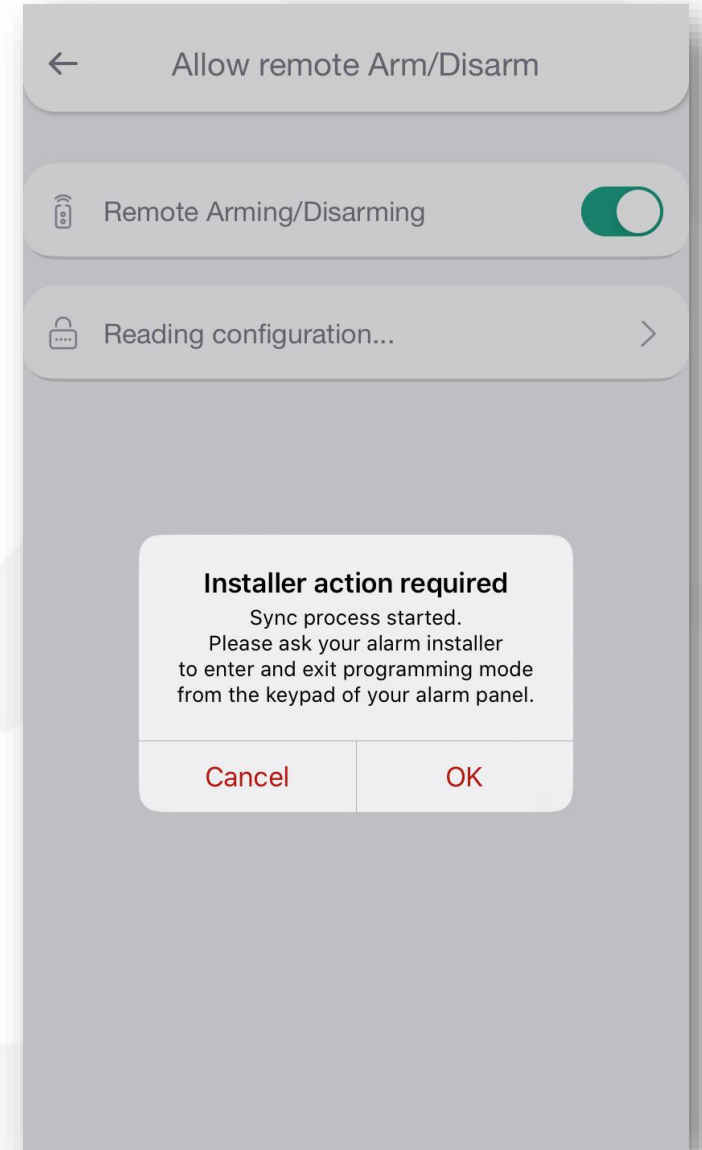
Allow remote Arm/Disarm

Remote Arming/Disarming

Reading configuration...

Installer action required
Sync process started.
Please ask your alarm installer to enter and exit programming mode from the keypad of your alarm panel.

Cancel

OK